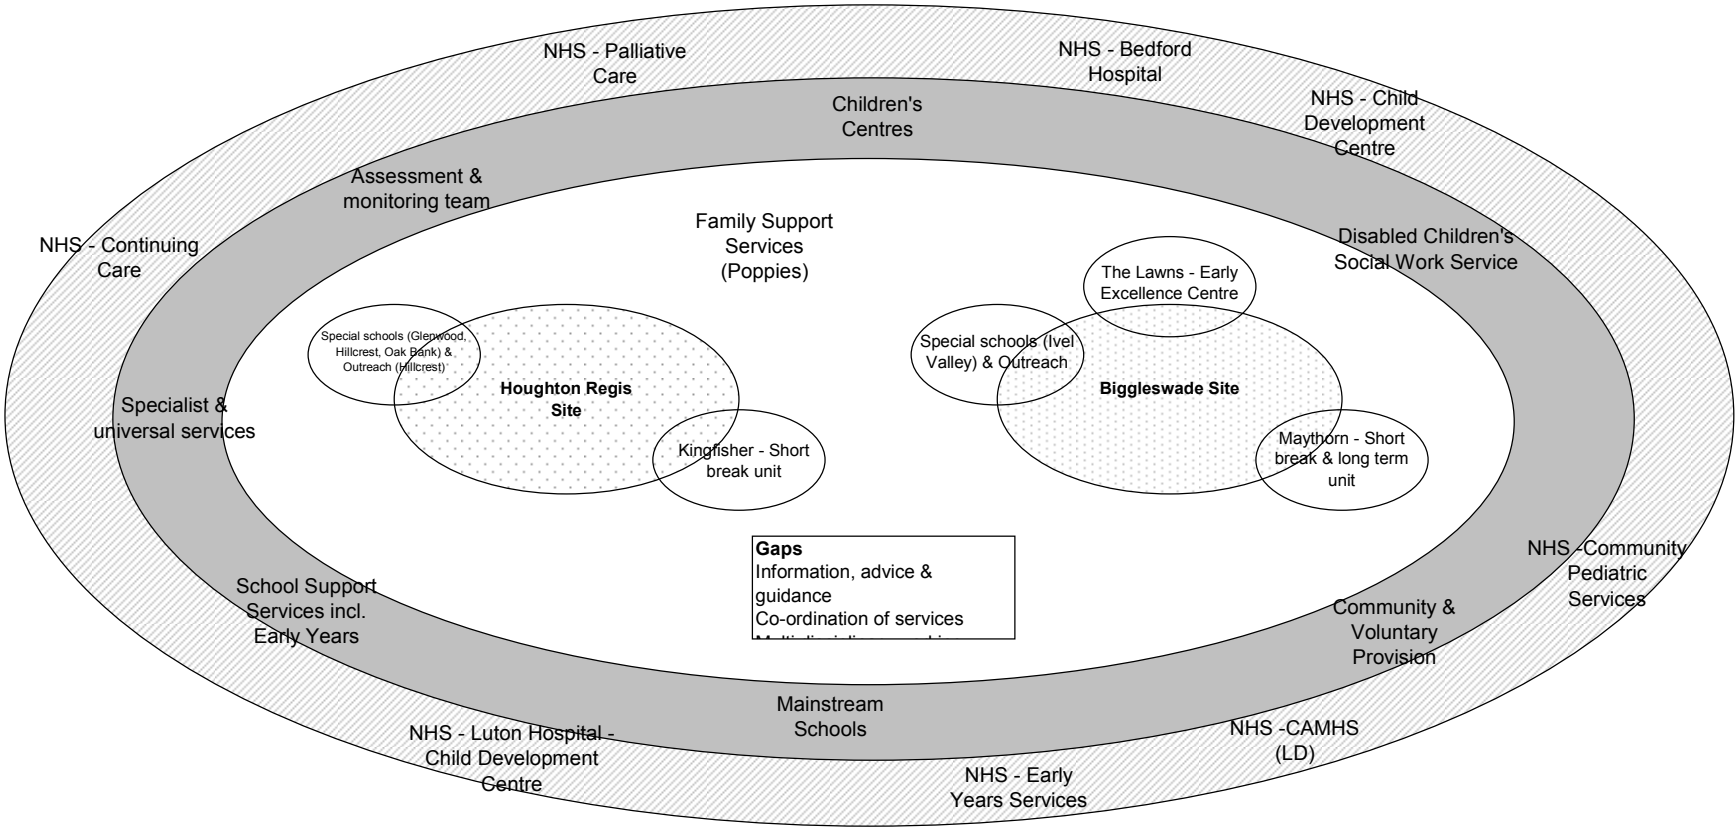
NHS - Palliative Care

NHS - Bedford Hospital

Children's Centres

NHS - Child Development Centre

Assessment & monitoring team

NHS - Continuing Care

Family Support Services (Poppies)

Disabled Children's Social Work Service

The Lawns - Early Excellence Centre

Special schools (Glenwood, Hillcrest, Oak Bank) & Outreach (Hillcrest)

Houghton Regis Site

Special schools (Ivel Valley) & Outreach

Biggleswade Site

Specialist & universal services

Kingfisher - Short break unit

Maythorn - Short break & long term unit

Gaps
Information, advice & guidance
Co-ordination of services
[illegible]

NHS -Community Pediatric Services

School Support Services incl. Early Years

Community & Voluntary Provision

Mainstream Schools

NHS - Luton Hospital - Child Development Centre

NHS -CAMHS (LD)

NHS - Early Years Services